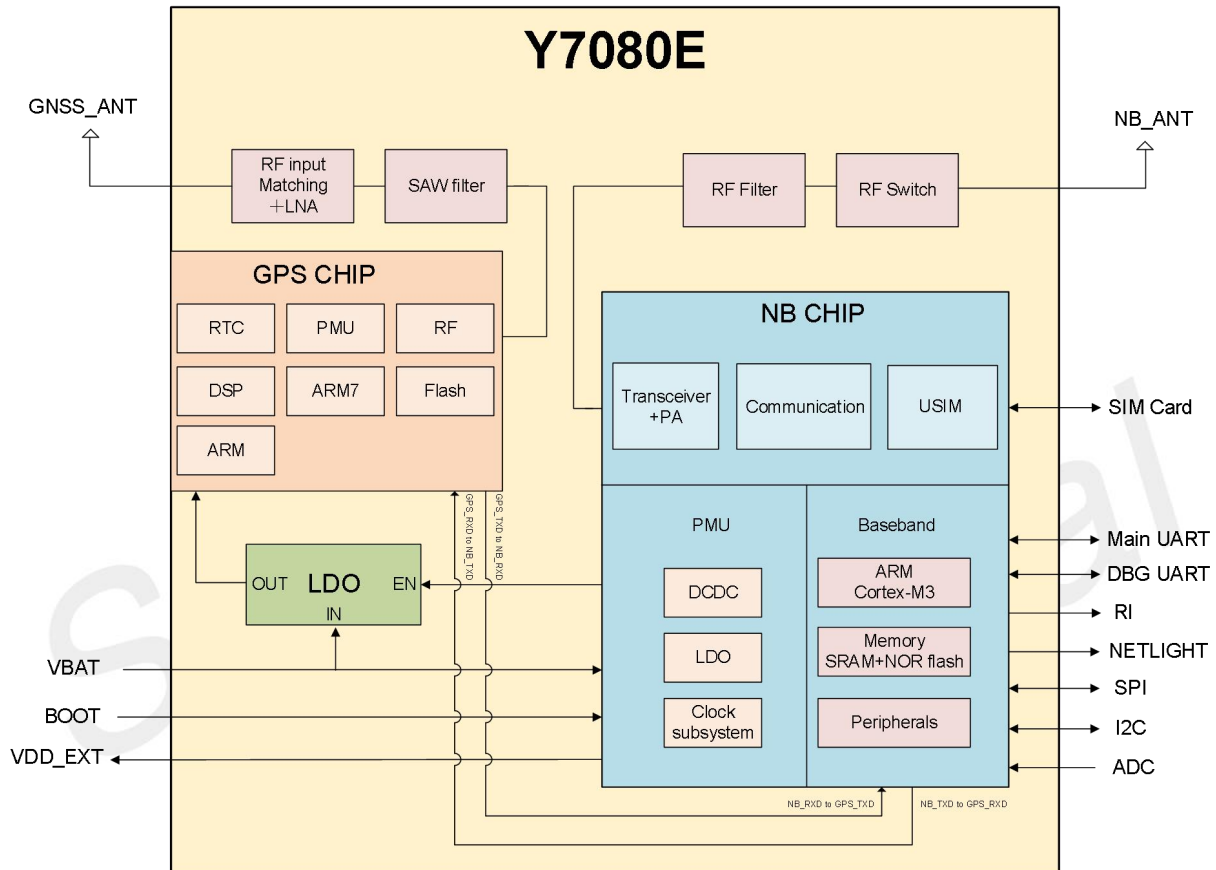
Y7080E

GNSS_ANT

NB_ANT

RF input Matching +LNA

SAW filter

RF Filter

RF Switch

GPS CHIP

RTC

PMU

RF

DSP

ARM7

Flash

ARM

NB CHIP

Transceiver +PA

Communication

USIM

SIM Card

GPS_RXD to NB_TXD

GPS_TXD to NB_RXD

PMU

Baseband

Main UART

DBG UART

RI

NETLIGHT

SPI

I2C

ADC

OUT

LDO

EN

IN

DCDC

LDO

Clock subsystem

ARM Cortex-M3

Memory SRAM+NOR flash

Peripherals

VBAT

BOOT

VDD_EXT

NB_RXD to GPS_TXD

NB_TXD to GPS_RXD